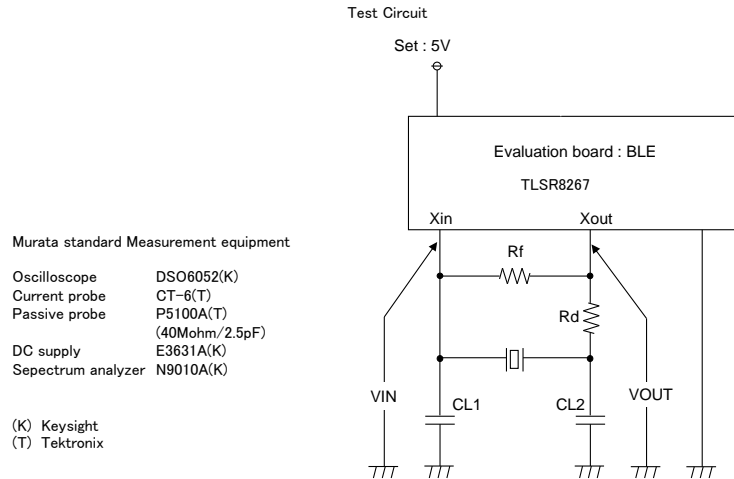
Test Circuit

Set : 5V

Evaluation board : BLE

TLSR8267

Xin

Xout

Murata standard Measurement equipment

| | |
|---|---|
| Oscilloscope | DSO6052(K) |
| Current probe | CT-6(T) |
| Passive probe | P5100A(T) (40Mohm/2.5pF) |
| DC supply | E3631A(K) |
| Sepectrum analyzer | N9010A(K) |

(K) Keysight
(T) Tektronix

Rf

Rd

VIN

CL1

CL2

VOUT